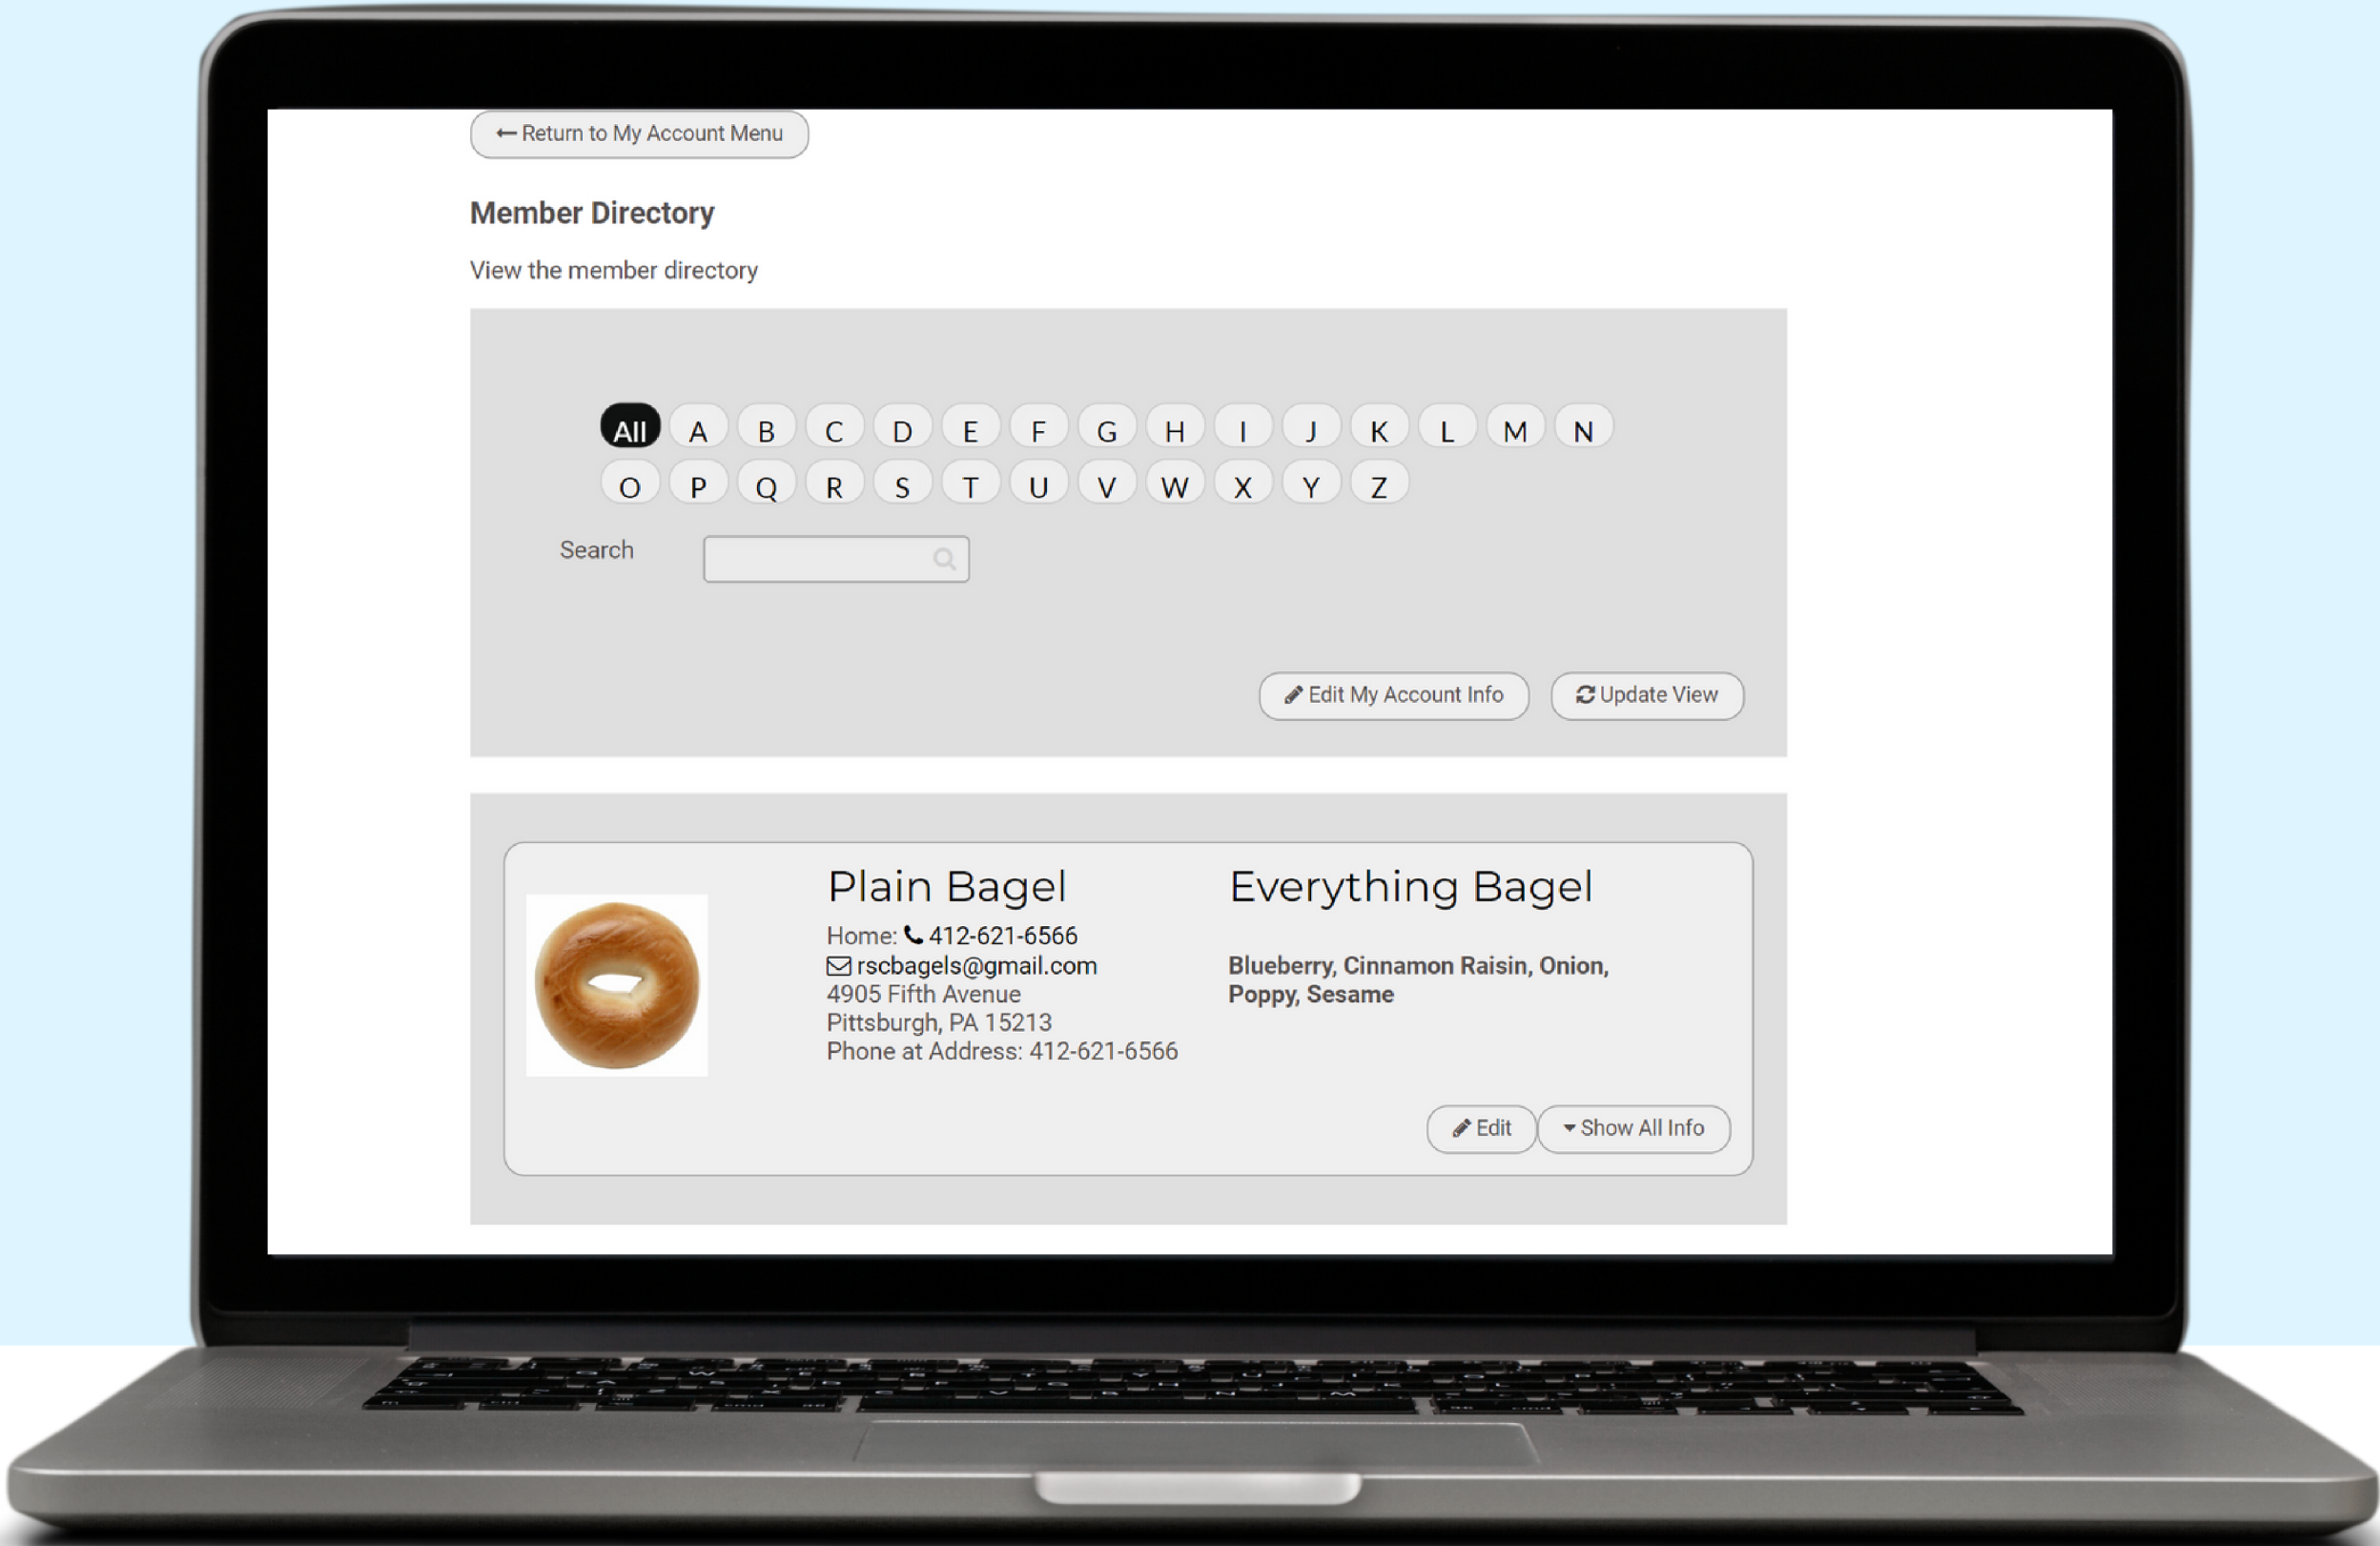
← Return to My Account Menu

Member Directory

View the member directory

All A B C D E F G H I J K L M N
O P Q R S T U V W X Y Z

Search

Edit My Account Info  Update View

Plain Bagel
Home: 412-621-6566
rscbagels@gmail.com
4905 Fifth Avenue
Pittsburgh, PA 15213
Phone at Address: 412-621-6566

Everything Bagel

Blueberry, Cinnamon Raisin, Onion, Poppy, Sesame

Edit  Show All Info